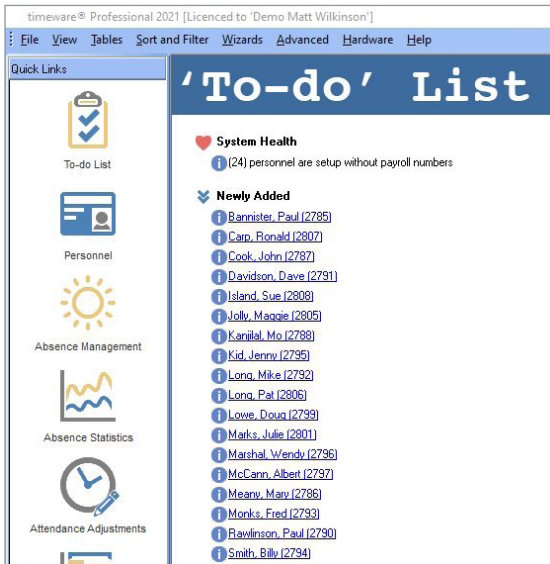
timeware® Professional 2021 [Licenced to 'Demo Matt Wilkinson']

File View Tables Sort and Filter Wizards Advanced Hardware Help

Quick Links

To-do List

Personnel

Absence Management

Absence Statistics

Attendance Adjustments

'To-do' List

System Health

(24) personnel are setup without payroll numbers

Newly Added

Bannister, Paul (2785)
Carp, Ronald (2807)
Cook, John (2787)
Davidson, Dave (2791)
Island, Sue (2808)
Jolly, Maggie (2805)
Kanjilal, Mo (2788)
Kid, Jenny (2795)
Long, Mike (2792)
Long, Pat (2806)
Lowe, Doug (2799)
Marks, Julie (2801)
Marshal, Wendy (2796)
McCann, Albert (2797)
Meany, Mary (2786)
Monks, Fred (2793)
Rawlinson, Paul (2790)
Smith, Billy (2794)